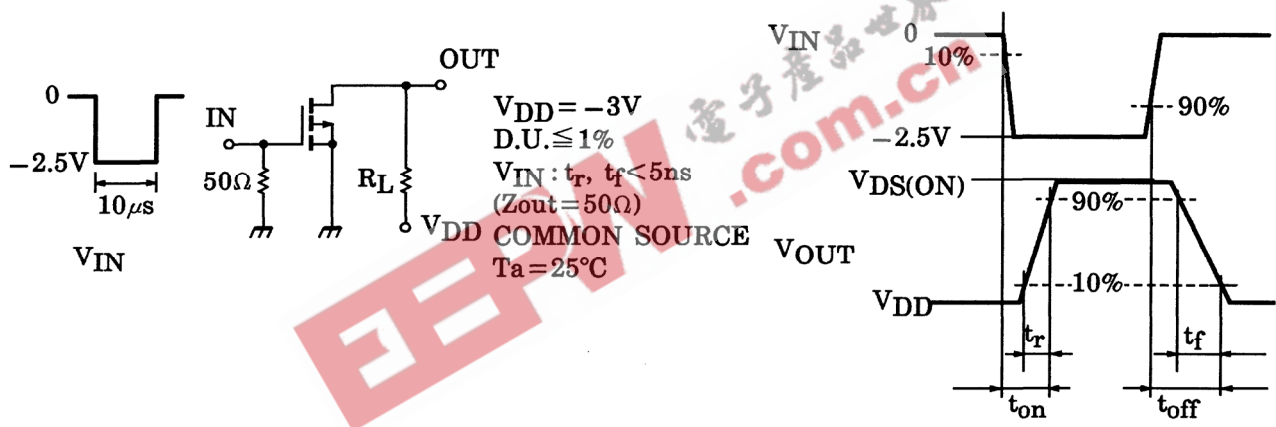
0

−2.5V

10μs

$V_{IN}$

IN

50Ω

OUT

$R_L$

$V_{DD}$

$V_{DD} = -3V$
D.U.≦1%
$V_{IN}$ : $t_r$, $t_f$<5ns
(Zout=50Ω)
COMMON SOURCE
Ta=25°C

$V_{IN}$

0

10%

90%

−2.5V

$V_{DS(ON)}$

90%

$V_{OUT}$

10%

$V_{DD}$

$t_r$

$t_f$

$t_{on}$

$t_{off}$

电子产品世界

.com.cn